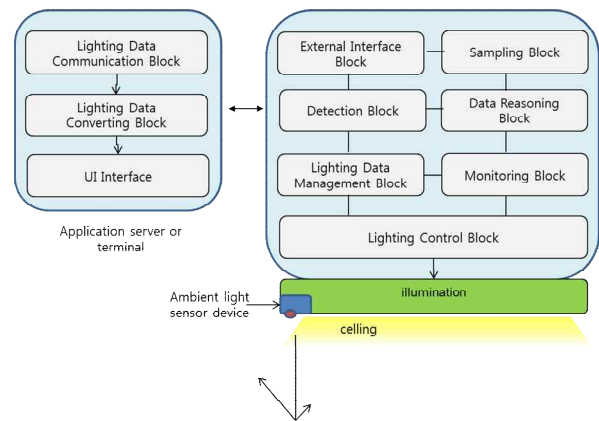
Lighting Data Communication Block

Lighting Data Converting Block

UI Interface

Application server or terminal

External Interface Block

Sampling Block

Detection Block

Data Reasoning Block

Lighting Data Management Block

Monitoring Block

Lighting Control Block

Ambient light sensor device

illumination

celling